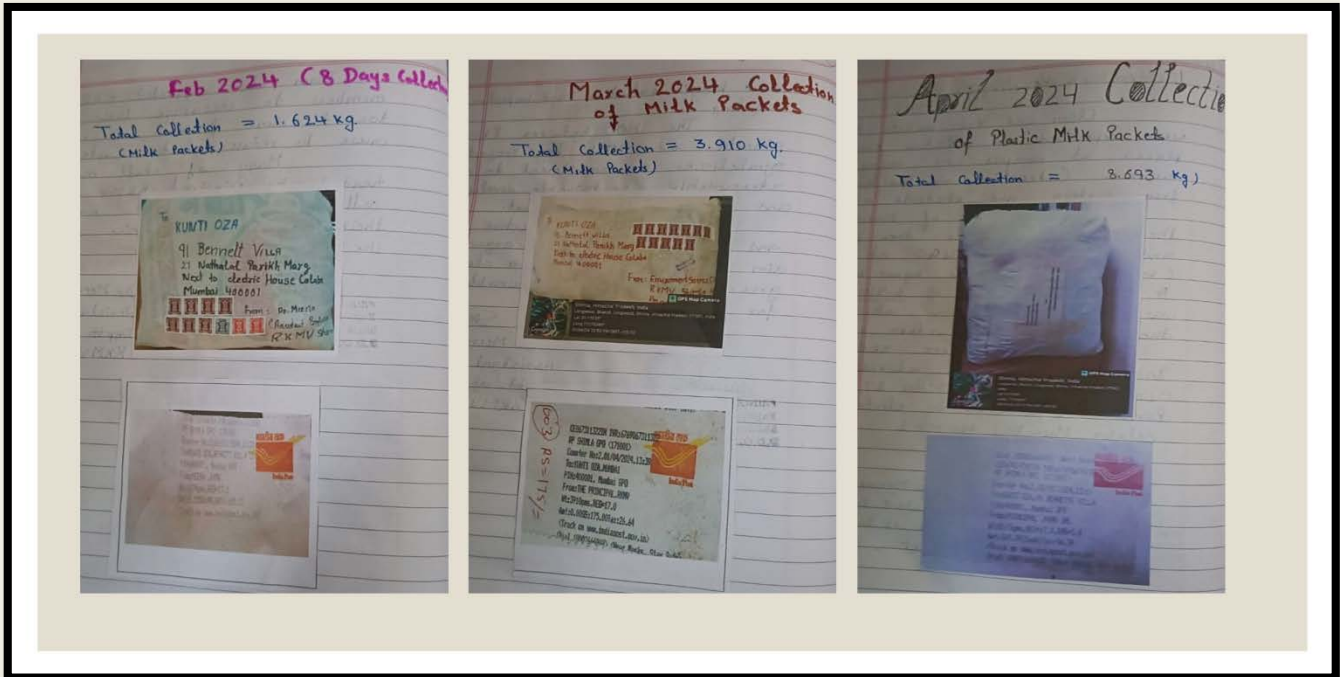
Feb 2024 (8 Days Collect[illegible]

Total Collection = 1.624 kg.
(Milk Packets)

To
KUNTI OZA
91 Bennett Villa
21 Nathalal Parikh Marg
Next to electric House Colaba
Mumbai 400001

From: Dr. Meeta
(Resident Sch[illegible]
RKMV Shi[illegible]

India Post

March 2024 Collection
of Milk Packets

Total Collection = 3.910 kg.
(Milk Packets)

KUNTI OZA

From: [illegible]
RKMV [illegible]

GPS Map Camera

India Post

RS-115/2

April 2024 Collectie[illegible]
of Plastic Milk Packets

Total Collection = 8.693 kg)

GPS Map Camera

India Post